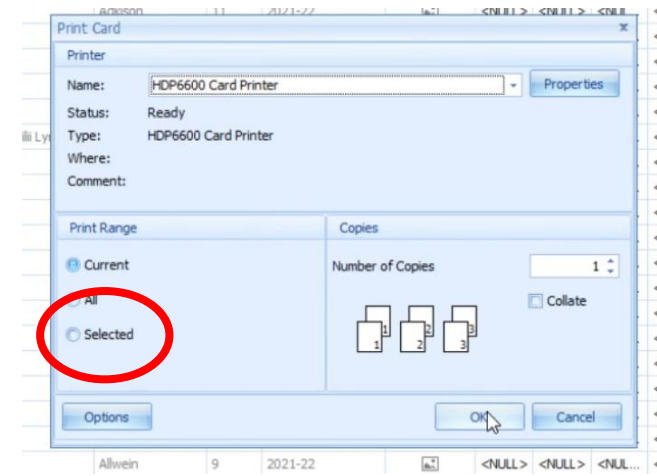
Adkison 11 2021-22 <NULL> <NULL> <NUL

Print Card

Printer

Name: HDP6600 Card Printer

Properties

Status: Ready

Type: HDP6600 Card Printer

Where:

Comment:

ili Ly

Print Range

Current

All

Selected

Copies

Number of Copies 1

Collate

1 1 2 2 3 3

Options

OK

Cancel

Allwein 9 2021-22 <NULL> <NULL> <NUL...